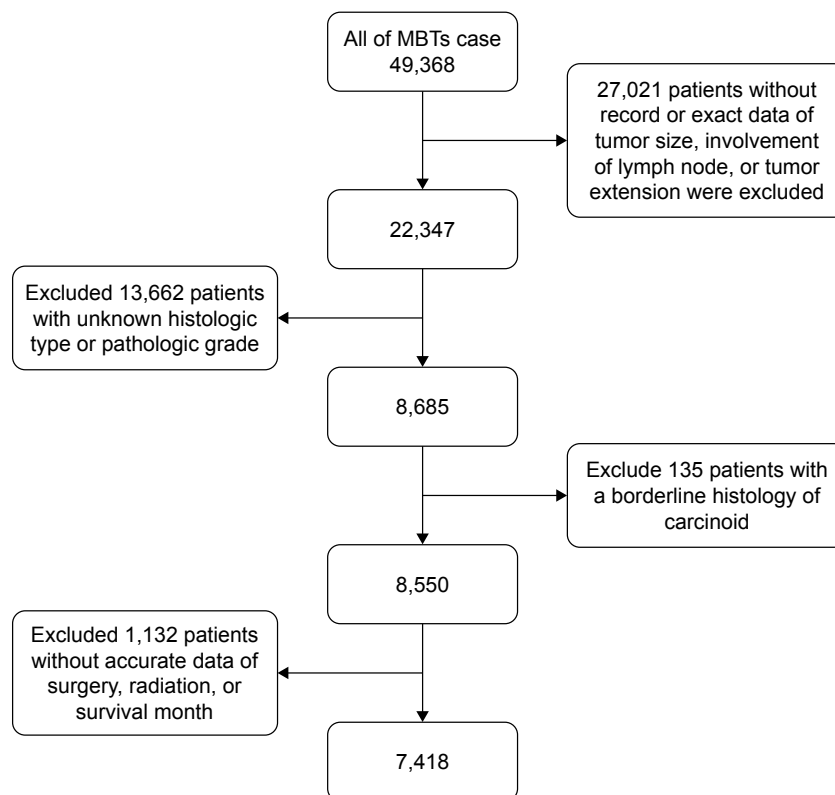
All of MBTs case
49,368

27,021 patients without record or exact data of tumor size, involvement of lymph node, or tumor extension were excluded

22,347

Excluded 13,662 patients with unknown histologic type or pathologic grade

8,685

Exclude 135 patients with a borderline histology of carcinoid

8,550

Excluded 1,132 patients without accurate data of surgery, radiation, or survival month

7,418